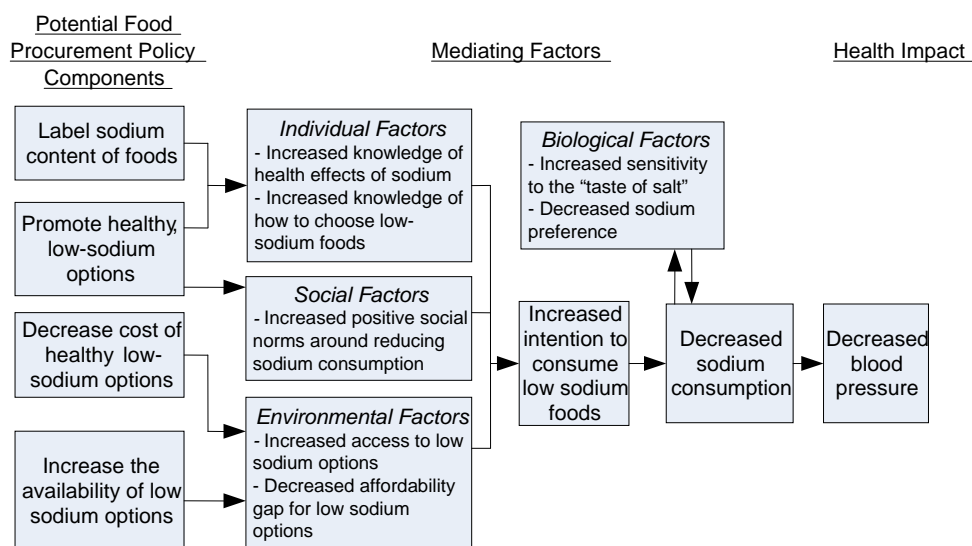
Potential Food Procurement Policy Components

Mediating Factors

Health Impact

Label sodium content of foods

Promote healthy, low-sodium options

Decrease cost of healthy low-sodium options

Increase the availability of low sodium options

*Individual Factors*
- Increased knowledge of health effects of sodium
- Increased knowledge of how to choose low-sodium foods

*Social Factors*
- Increased positive social norms around reducing sodium consumption

*Environmental Factors*
- Increased access to low sodium options
- Decreased affordability gap for low sodium options

*Biological Factors*
- Increased sensitivity to the "taste of salt"
- Decreased sodium preference

Increased intention to consume low sodium foods

Decreased sodium consumption

Decreased blood pressure